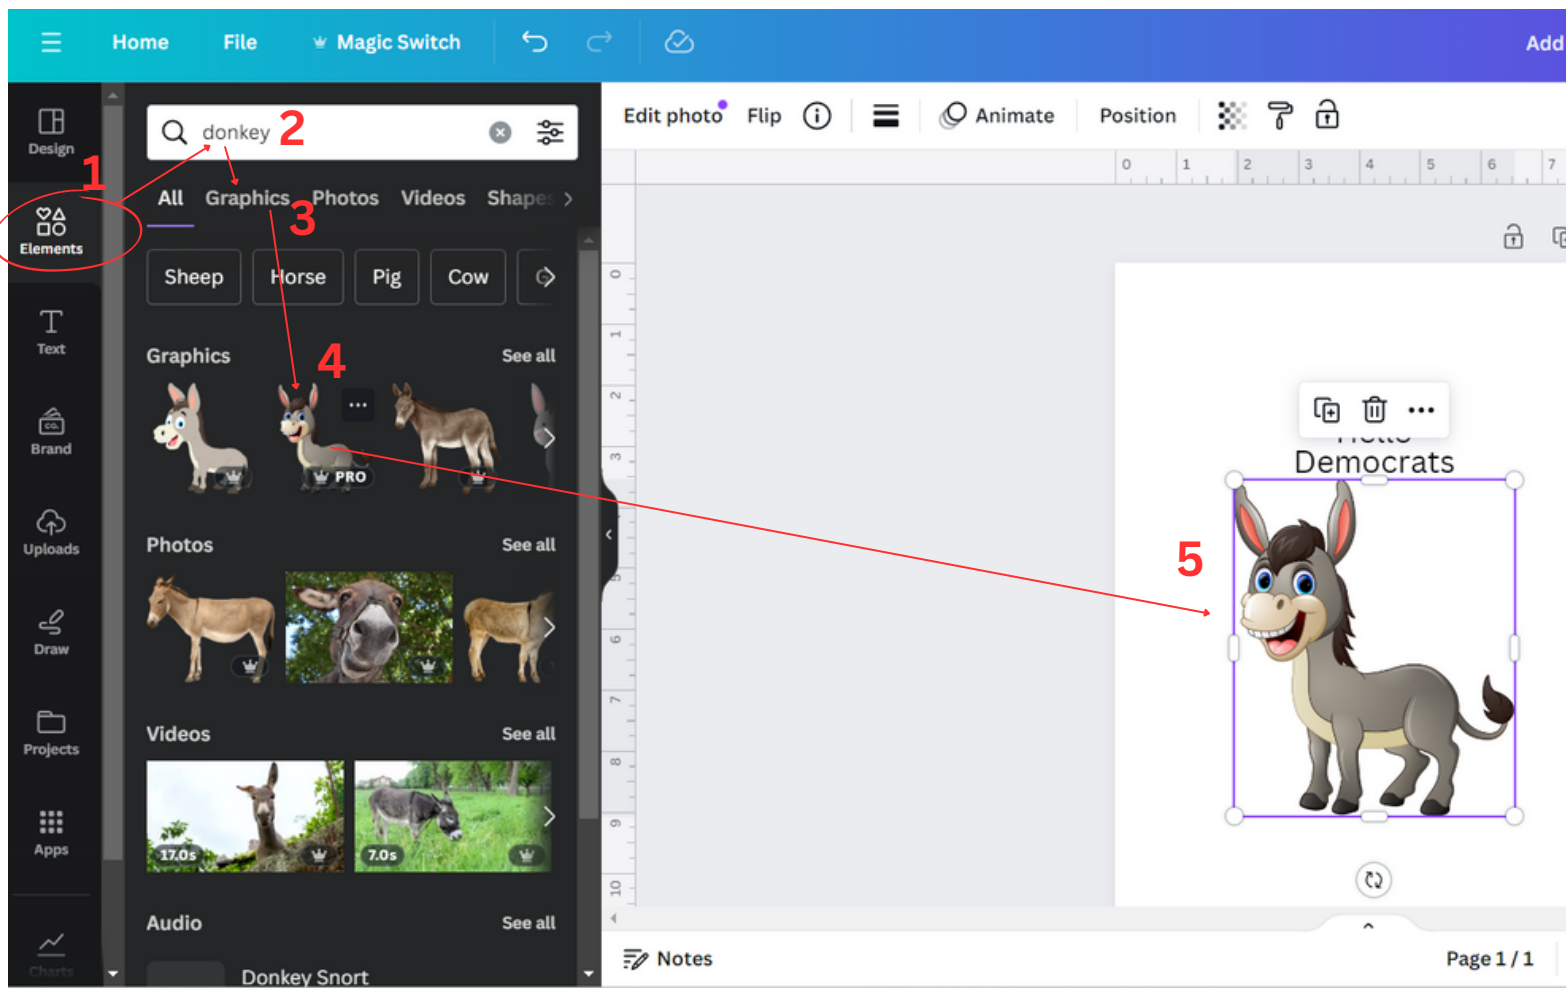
Home File Magic Switch Add

Design
Elements
Text
Brand
Uploads
Draw
Projects
Apps
Charts

donkey 2
1
All Graphics Photos Videos Shapes
3
Sheep Horse Pig Cow

Graphics See all
4
PRO

Photos See all

Videos See all
17.0s 7.0s

Audio See all
Donkey Snort

Edit photo Flip Animate Position

0 1 2 3 4 5 6 7

Democrats
5

Notes Page 1 / 1